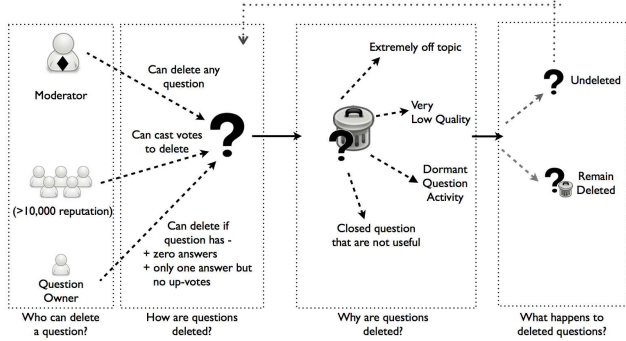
Moderator

(>10,000 reputation)

Question Owner

Who can delete a question?

Can delete any question

Can cast votes to delete

Can delete if question has -
+ zero answers
+ only one answer but no up-votes

How are questions deleted?

Extremely off topic

Very Low Quality

Dormant Question Activity

Closed question that are not useful

Why are questions deleted?

Undeleted

Remain Deleted

What happens to deleted questions?